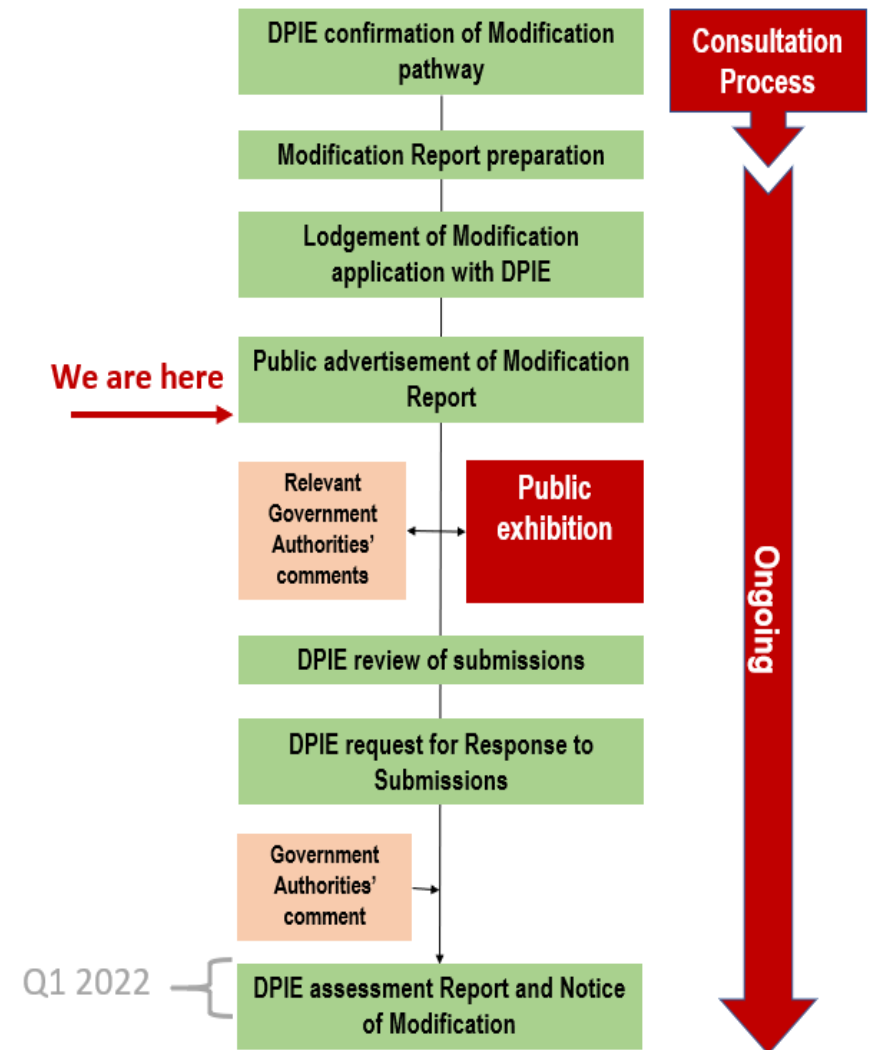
DPIE confirmation of Modification pathway

Consultation Process

Modification Report preparation

Lodgement of Modification application with DPIE

We are here

Public advertisement of Modification Report

Relevant Government Authorities' comments

Public exhibition

Ongoing

DPIE review of submissions

DPIE request for Response to Submissions

Government Authorities' comment

Q1 2022

DPIE assessment Report and Notice of Modification